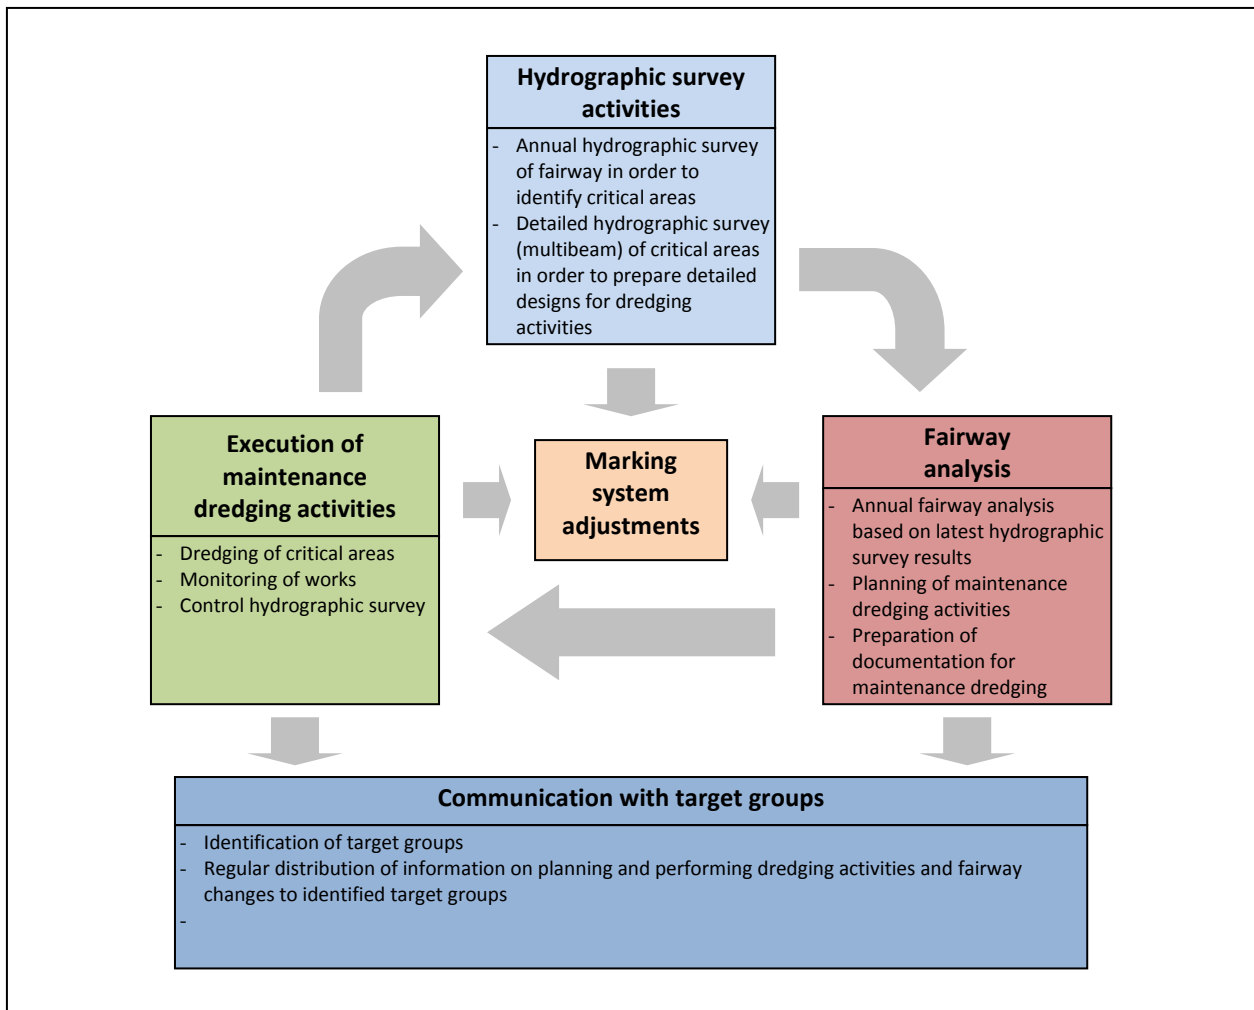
Hydrographic survey activities

- Annual hydrographic survey of fairway in order to identify critical areas
- Detailed hydrographic survey (multibeam) of critical areas in order to prepare detailed designs for dredging activities

Execution of maintenance dredging activities

- Dredging of critical areas
- Monitoring of works
- Control hydrographic survey

Marking system adjustments

Fairway analysis

- Annual fairway analysis based on latest hydrographic survey results
- Planning of maintenance dredging activities
- Preparation of documentation for maintenance dredging

Communication with target groups

- Identification of target groups
- Regular distribution of information on planning and performing dredging activities and fairway changes to identified target groups
-